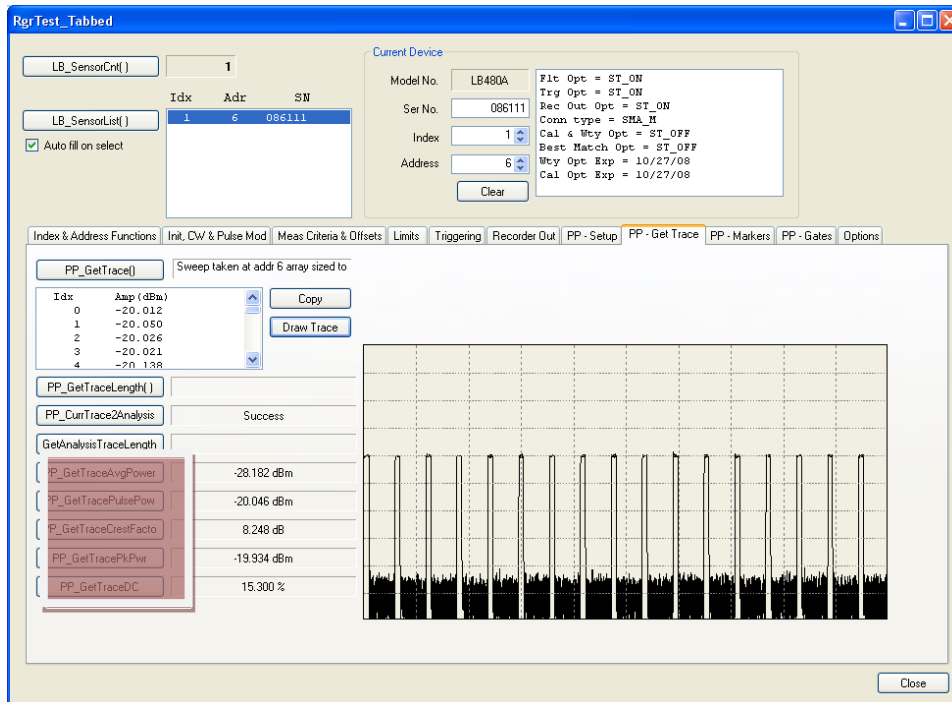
RgrTest_Tabbed

LB_SensorCnt( ) 1

Idx Adr SN

LB_SensorList( )

1 6 086111

Auto fill on select

Current Device

Model No. LB480A

Ser No. 086111

Index 1

Address 6

Clear

Flt Opt = ST_ON
Trg Opt = ST_ON
Rec Out Opt = ST_ON
Conn type = SMA_M
Cal & Wty Opt = ST_OFF
Best Match Opt = ST_OFF
Wty Opt Exp = 10/27/08
Cal Opt Exp = 10/27/08

Index & Address Functions | Init, CW & Pulse Mod | Meas Criteria & Offsets | Limits | Triggering | Recorder Out | PP - Setup | PP - Get Trace | PP - Markers | PP - Gates | Options

PP_GetTrace() Sweep taken at addr 6 array sized to

| Idx | Amp(dBm) |
|---|---|
| 0 | -20.012 |
| 1 | -20.050 |
| 2 | -20.026 |
| 3 | -20.021 |
| 4 | -20.138 |

Copy

Draw Trace

PP_GetTraceLength( )

PP_CurrTrace2Analysis Success

GetAnalysisTraceLength

PP_GetTraceAvgPower -28.182 dBm

PP_GetTracePulsePow -20.046 dBm

PP_GetTraceCrestFacto 8.248 dB

PP_GetTracePkPwr -19.934 dBm

PP_GetTraceDC 15.300 %

Close